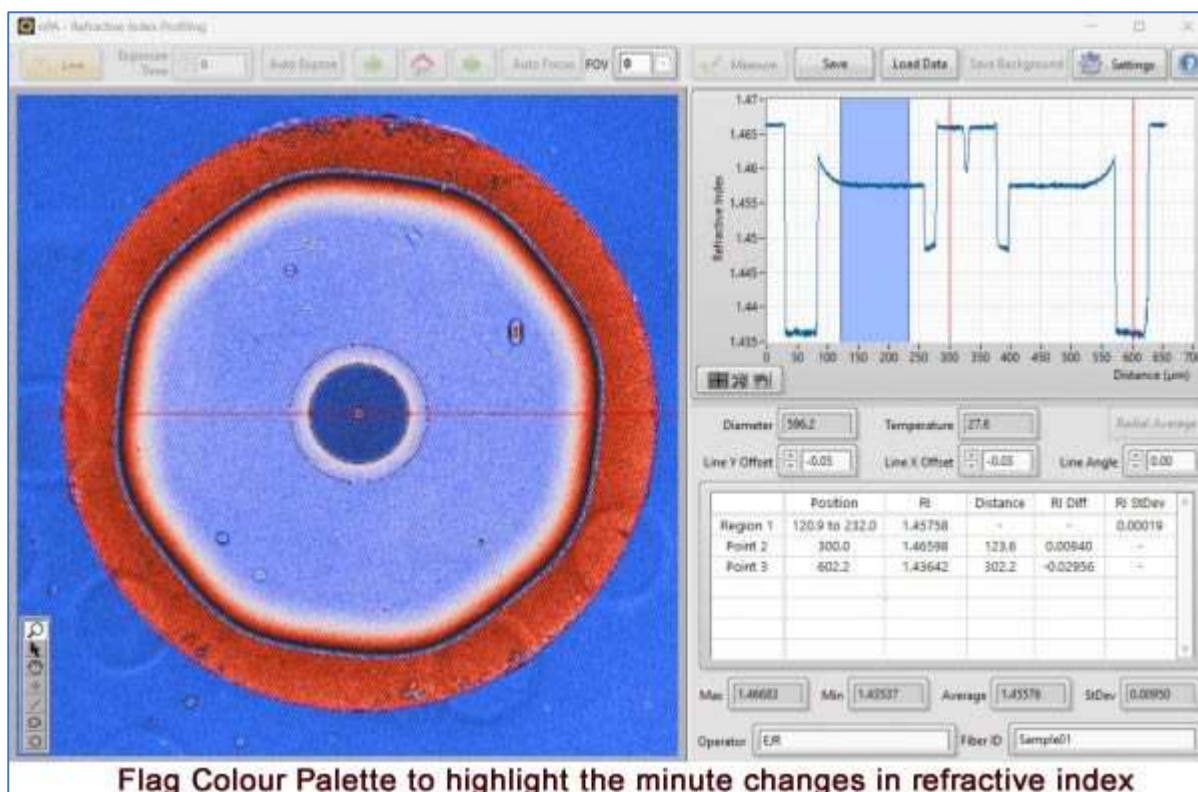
IsRPA - Refractive Index Profiling

Live | Exposure Time | 0 | Auto Expose | Auto Focus | FOV | 0 | Measure | Save | Load Data | Save Background | Settings

1.47
1.465
1.46
1.455
1.45
1.445
1.44
1.435
Refractive Index
0 50 100 150 200 250 300 350 400 450 500 550 600 650 700
Distance (µm)

Diameter 596.2 | Temperature 27.6 | Radial Average

Line Y Offset -0.05 | Line X Offset -0.05 | Line Angle 0.00

| | Position | RI | Distance | RI Diff | RI StDev |
|---|---|---|---|---|---|
| Region 1 | 120.9 to 232.0 | 1.45758 | - | - | 0.00019 |
| Point 2 | 300.0 | 1.46598 | 123.8 | 0.00840 | - |
| Point 3 | 602.2 | 1.43642 | 302.2 | -0.02956 | - |

Max 1.46683 | Min 1.43537 | Average 1.45576 | StDev 0.00950

Operator EJR | Fiber ID Sample01

Flag Colour Palette to highlight the minute changes in refractive index